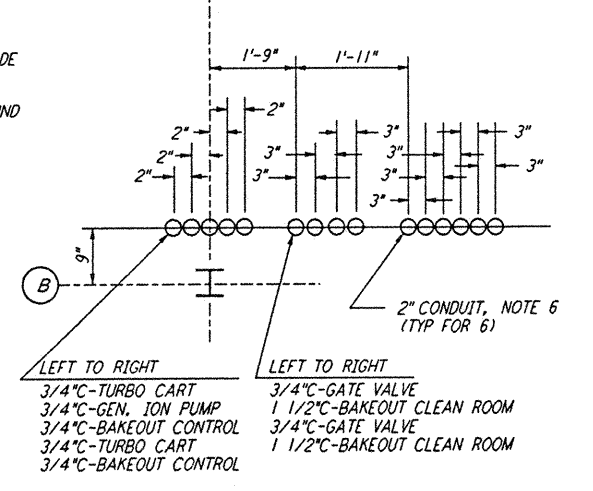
DE

ND

1'-9"
1'-11"
2"
2"
2"
2"
3"
3"
3"
3"
3"
3"
3"
3"
9"
B

2" CONDUIT, NOTE 6
(TYP FOR 6)

LEFT TO RIGHT
3/4"C-TURBO CART
3/4"C-GEN. ION PUMP
3/4"C-BAKEOUT CONTROL
3/4"C-TURBO CART
3/4"C-BAKEOUT CONTROL

LEFT TO RIGHT
3/4"C-GATE VALVE
1 1/2"C-BAKEOUT CLEAN ROOM
3/4"C-GATE VALVE
1 1/2"C-BAKEOUT CLEAN ROOM